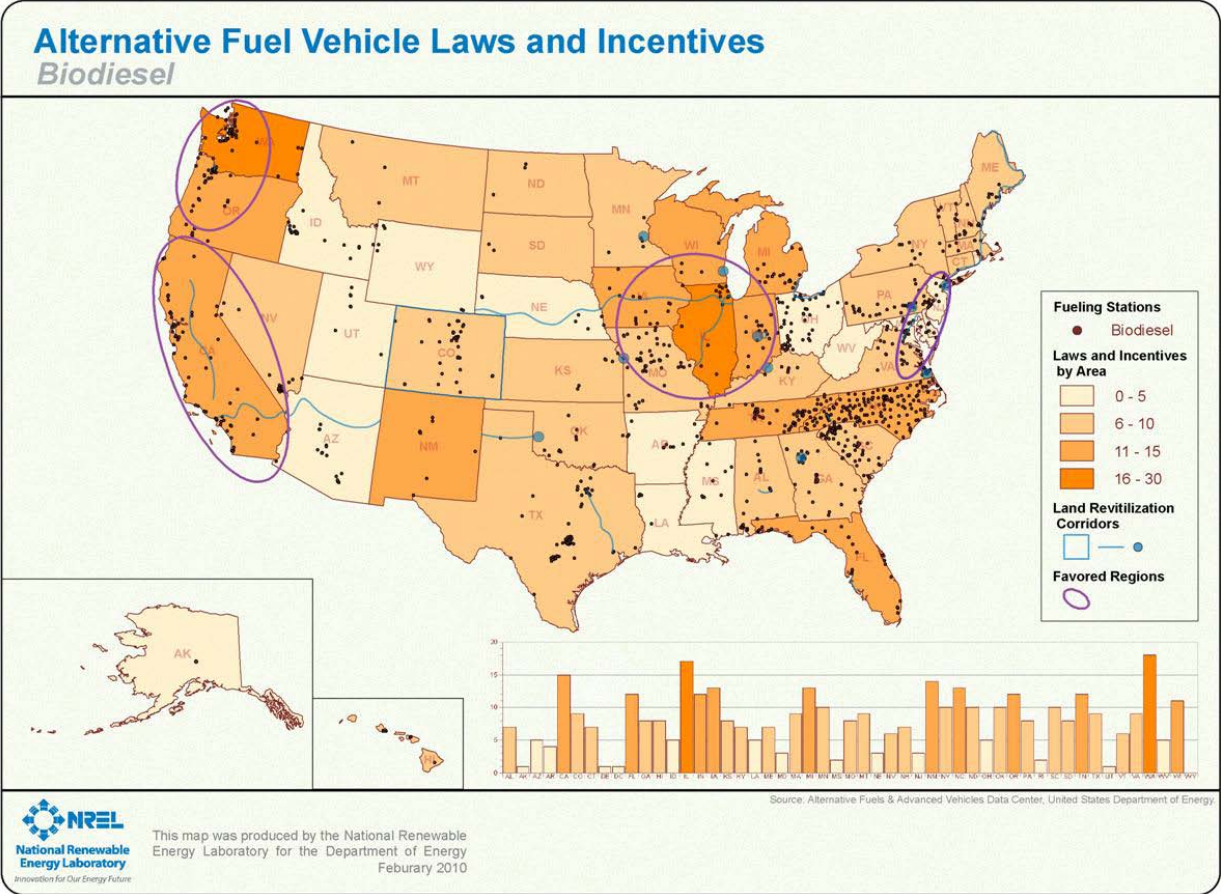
Alternative Fuel Vehicle Laws and Incentives
Biodiesel

WA
OR
CA
ID
NV
MT
WY
UT
AZ
CO
NM
ND
SD
NE
KS
OK
TX
MN
WI
IA
IL
MO
AR
LA
MS
MI
IN
KY
TN
AL
GA
FL
OH
WV
VA
NC
SC
PA
NY
VT
NH
ME
MA
CT
NJ
AK
HI

Fueling Stations
Biodiesel
Laws and Incentives by Area
0 - 5
6 - 10
11 - 15
16 - 30
Land Revitilization Corridors
Favored Regions

20
15
10
5
0
AL AK AZ AR CA CO CT DE DC FL GA HI ID IL IN IA KS KY LA ME MD MA MI MN MS MO MT NE NV NH NJ NM NY NC ND OH OK OR PA RI SC SD TN TX UT VT VA WA WV WI WY

Source: Alternative Fuels & Advanced Vehicles Data Center, United States Department of Energy.

NREL
National Renewable Energy Laboratory
Innovation for Our Energy Future

This map was produced by the National Renewable Energy Laboratory for the Department of Energy
Feburary 2010